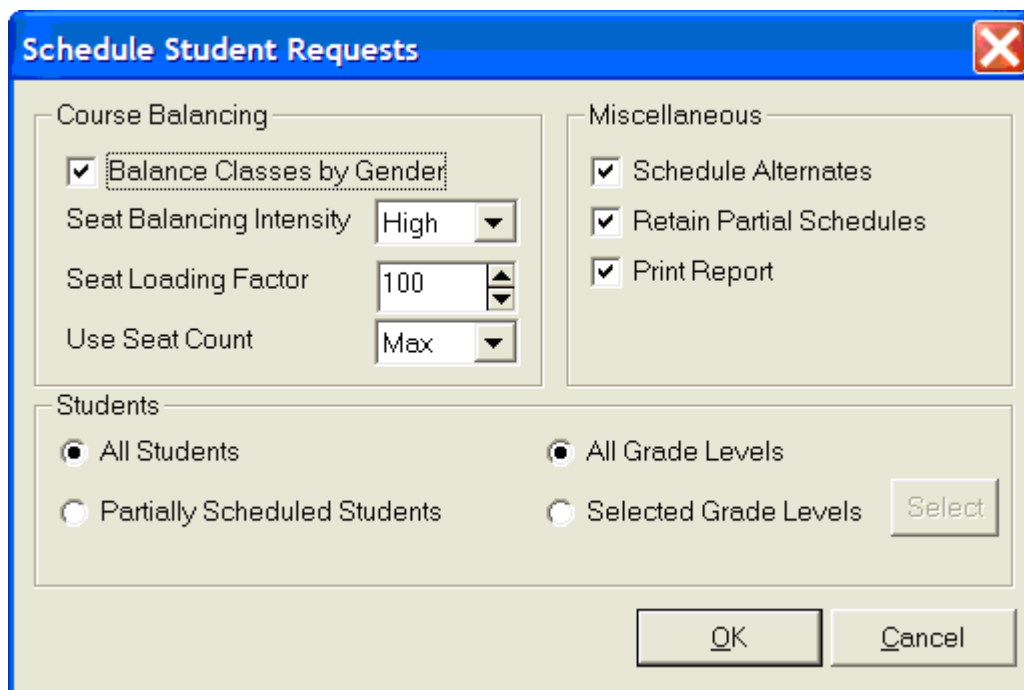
Schedule Student Requests

Course Balancing

Balance Classes by Gender

Seat Balancing Intensity High

Seat Loading Factor 100

Use Seat Count Max

Miscellaneous

Schedule Alternates

Retain Partial Schedules

Print Report

Students

All Students

Partially Scheduled Students

All Grade Levels

Selected Grade Levels

Select

OK

Cancel